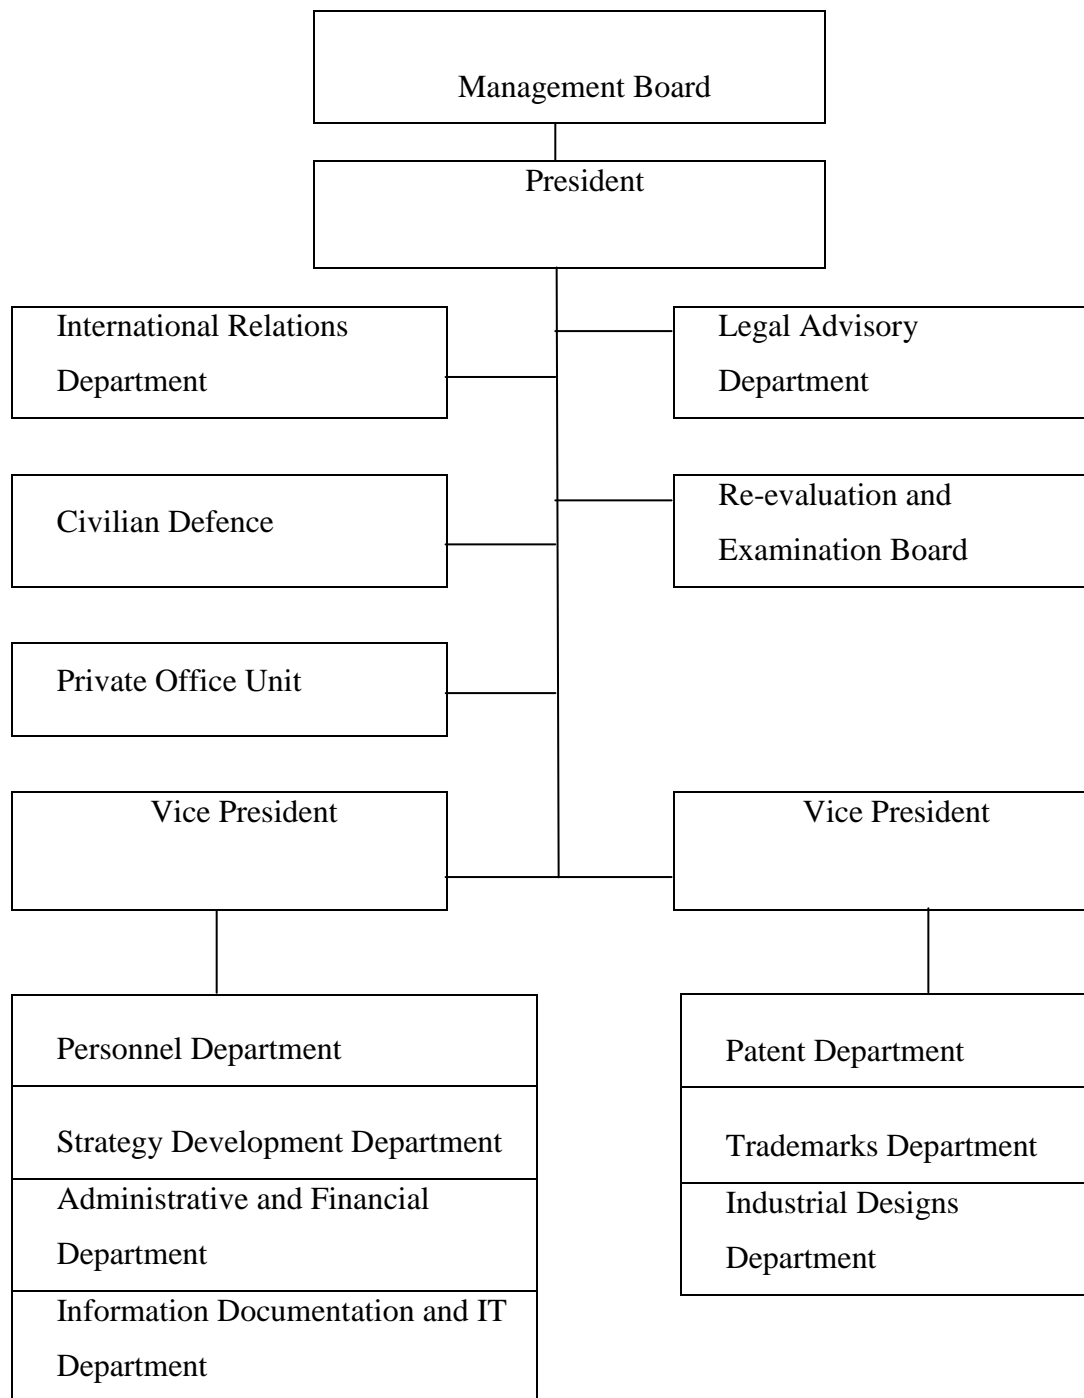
Management Board

President

International Relations Department

Legal Advisory Department

Civilian Defence

Re-evaluation and Examination Board

Private Office Unit

Vice President

Vice President

Personnel Department

Strategy Development Department

Administrative and Financial Department

Information Documentation and IT Department

Patent Department

Trademarks Department

Industrial Designs Department